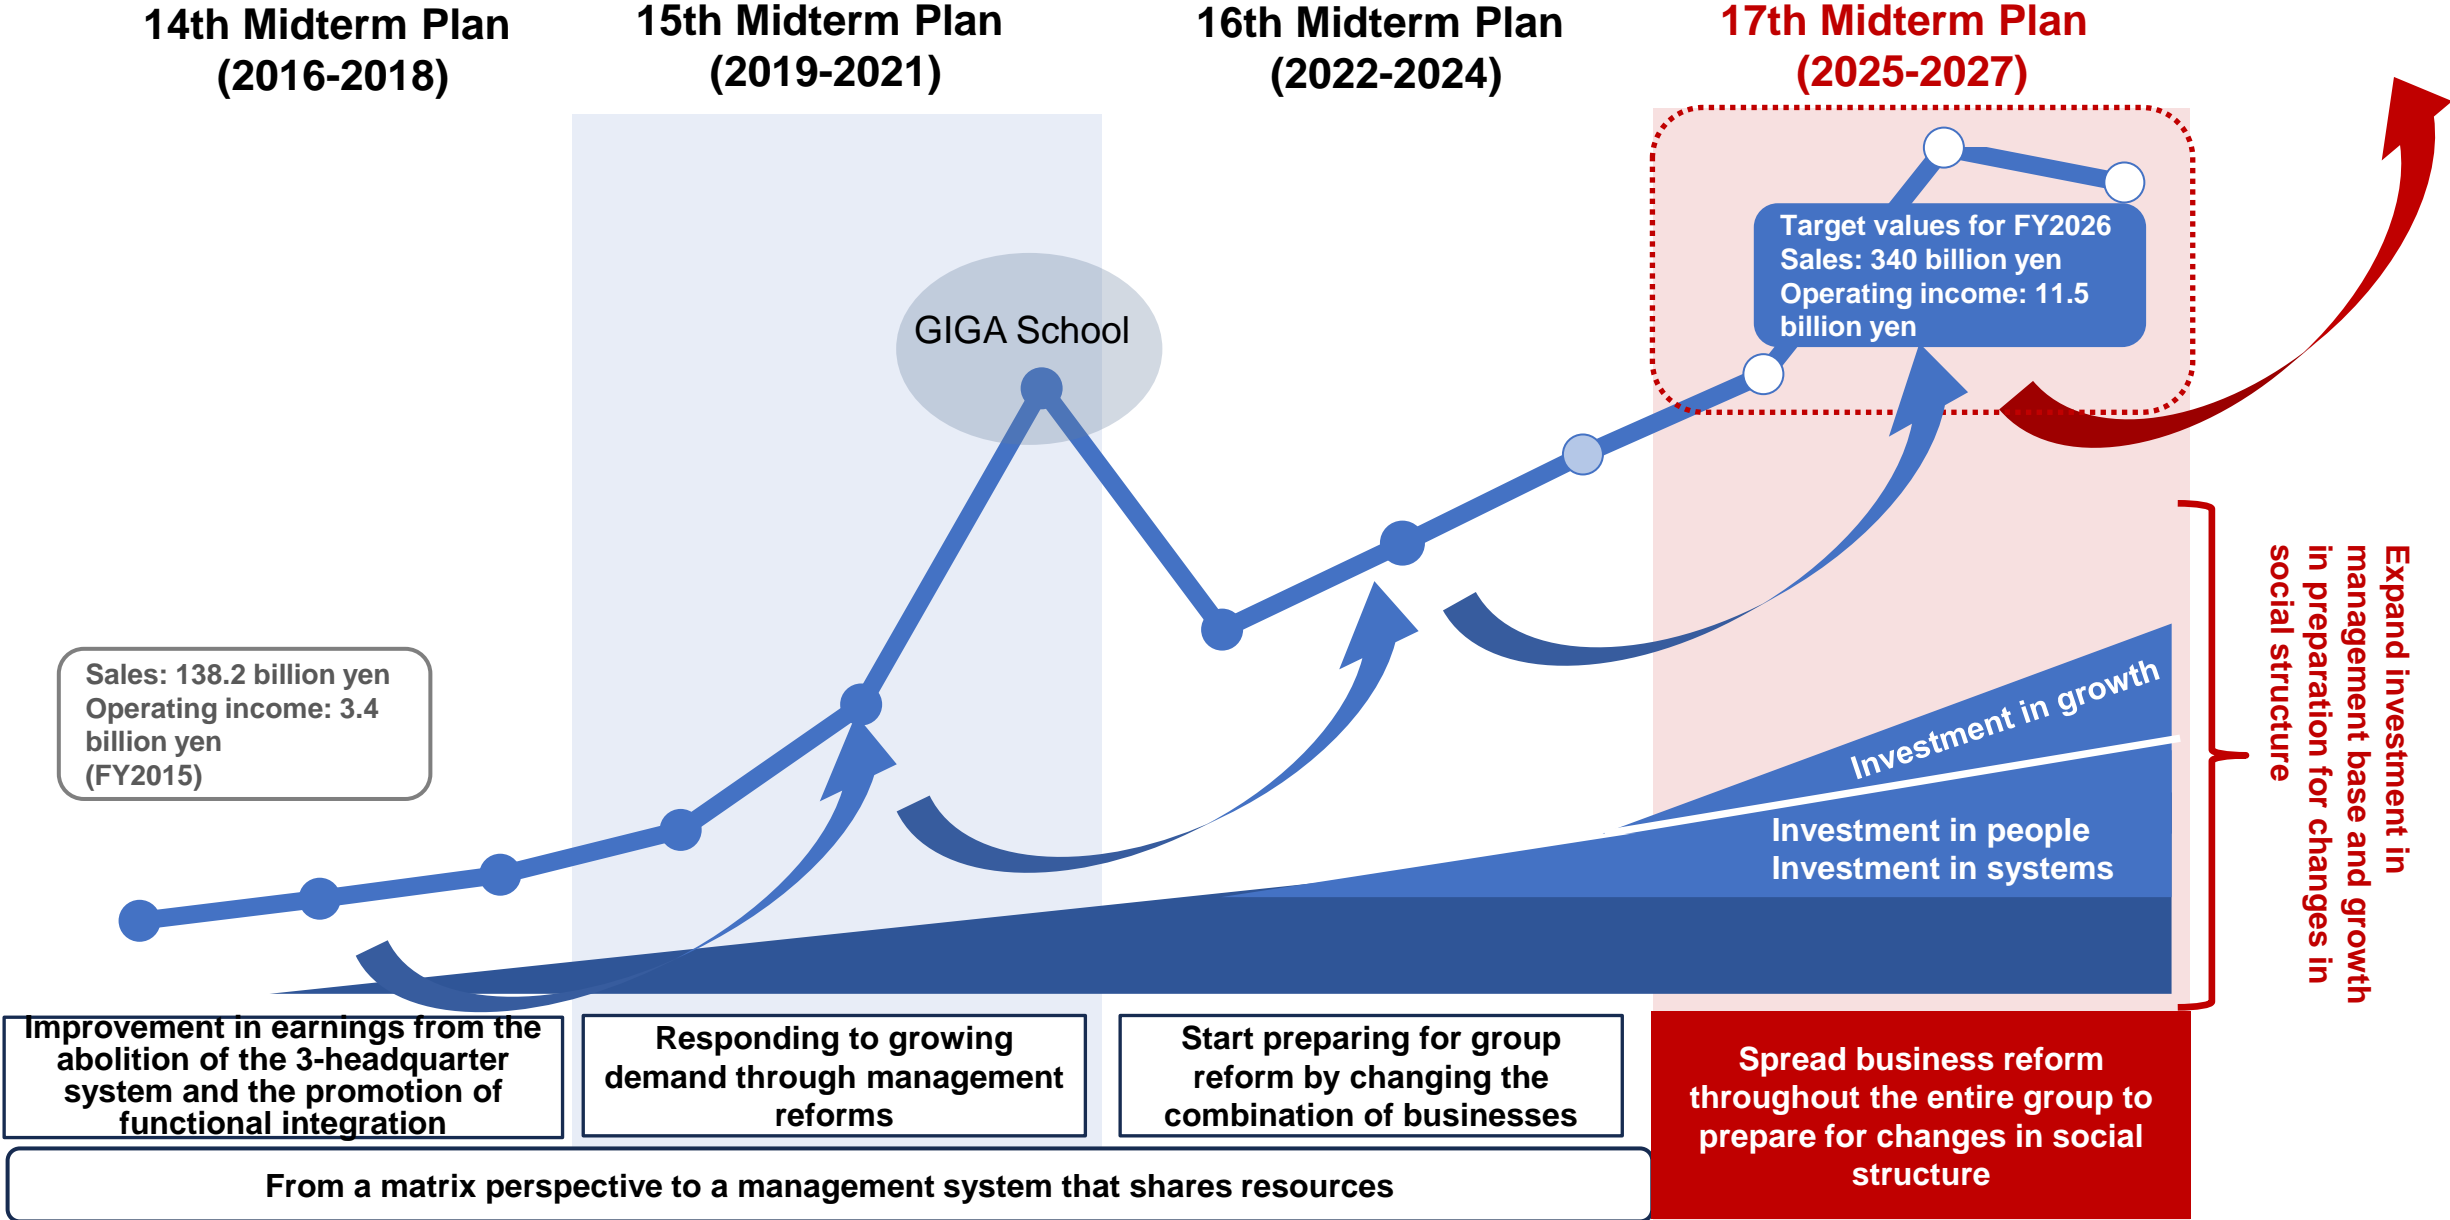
14th Midterm Plan (2016-2018)

15th Midterm Plan (2019-2021)

16th Midterm Plan (2022-2024)

17th Midterm Plan (2025-2027)

Target values for FY2026
Sales: 340 billion yen
Operating income: 11.5 billion yen

GIGA School

Sales: 138.2 billion yen
Operating income: 3.4 billion yen
(FY2015)

Investment in growth

Investment in people
Investment in systems

Expand investment in management base and growth in preparation for changes in social structure

Improvement in earnings from the abolition of the 3-headquarter system and the promotion of functional integration

Responding to growing demand through management reforms

Start preparing for group reform by changing the combination of businesses

Spread business reform throughout the entire group to prepare for changes in social structure

From a matrix perspective to a management system that shares resources